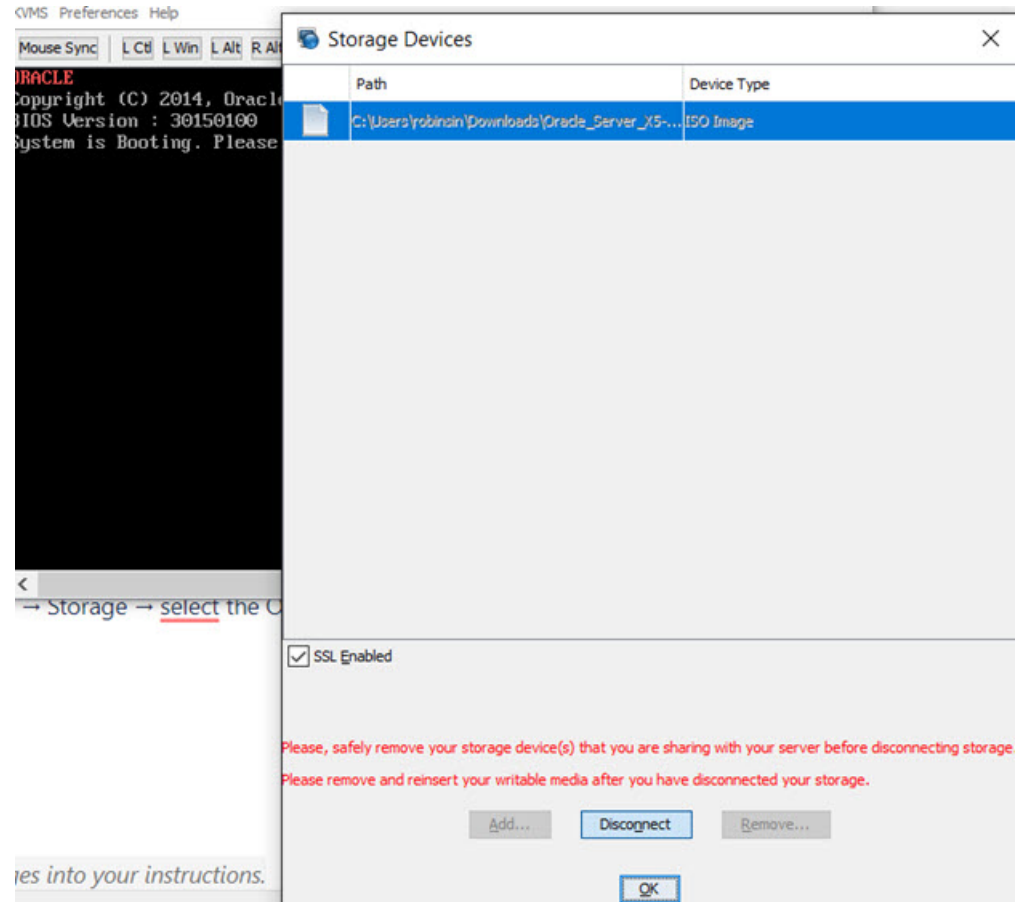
KVMS Preferences Help

Mouse Sync L Ctl L Win L Alt R Alt

ORACLE
Copyright (C) 2014, Oracle
BIOS Version : 30150100
System is Booting. Please

→ Storage → select the C

es into your instructions.

Storage Devices

| | Path | Device Type |
|---|---|---|
| | C:\Users\robinsin\Downloads\Oracle_Server_X5-... | ISO Image |

SSL Enabled

Please, safely remove your storage device(s) that you are sharing with your server before disconnecting storage

Please remove and reinsert your writable media after you have disconnected your storage.

Add... Disconnect Remove...

OK